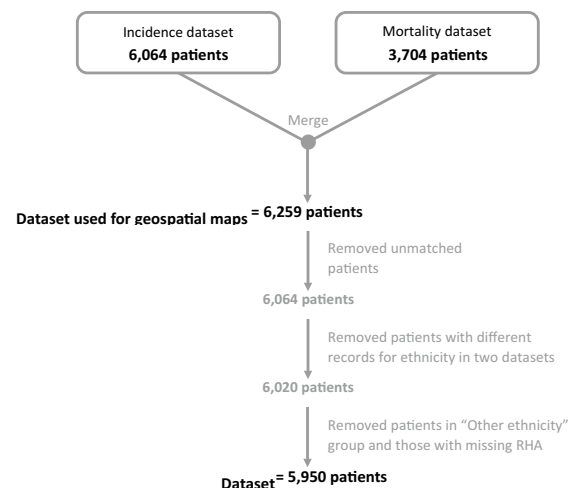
Incidence dataset
6,064 patients

Mortality dataset
3,704 patients

Merge

Dataset used for geospatial maps = 6,259 patients

Removed unmatched patients

6,064 patients

Removed patients with different records for ethnicity in two datasets

6,020 patients

Removed patients in "Other ethnicity" group and those with missing RHA

Dataset = 5,950 patients